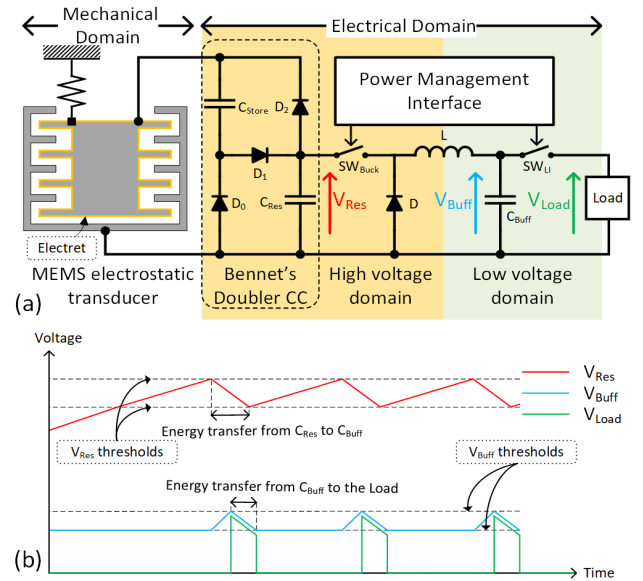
Mechanical Domain

Electrical Domain

Power Management Interface

$C_{Store}$

$D_2$

$D_1$

$D_0$

$C_{Res}$

$SW_{Buck}$

L

$SW_{LI}$

$V_{Res}$

D

$V_{Buff}$

$C_{Buff}$

$V_{Load}$

Load

Electret

MEMS electrostatic transducer

Bennet's Doubler CC

High voltage domain

Low voltage domain

(a)

Voltage

$V_{Res}$

$V_{Buff}$

$V_{Load}$

Energy transfer from $C_{Res}$ to $C_{Buff}$

$V_{Res}$ thresholds

$V_{Buff}$ thresholds

Energy transfer from $C_{Buff}$ to the Load

(b)

Time